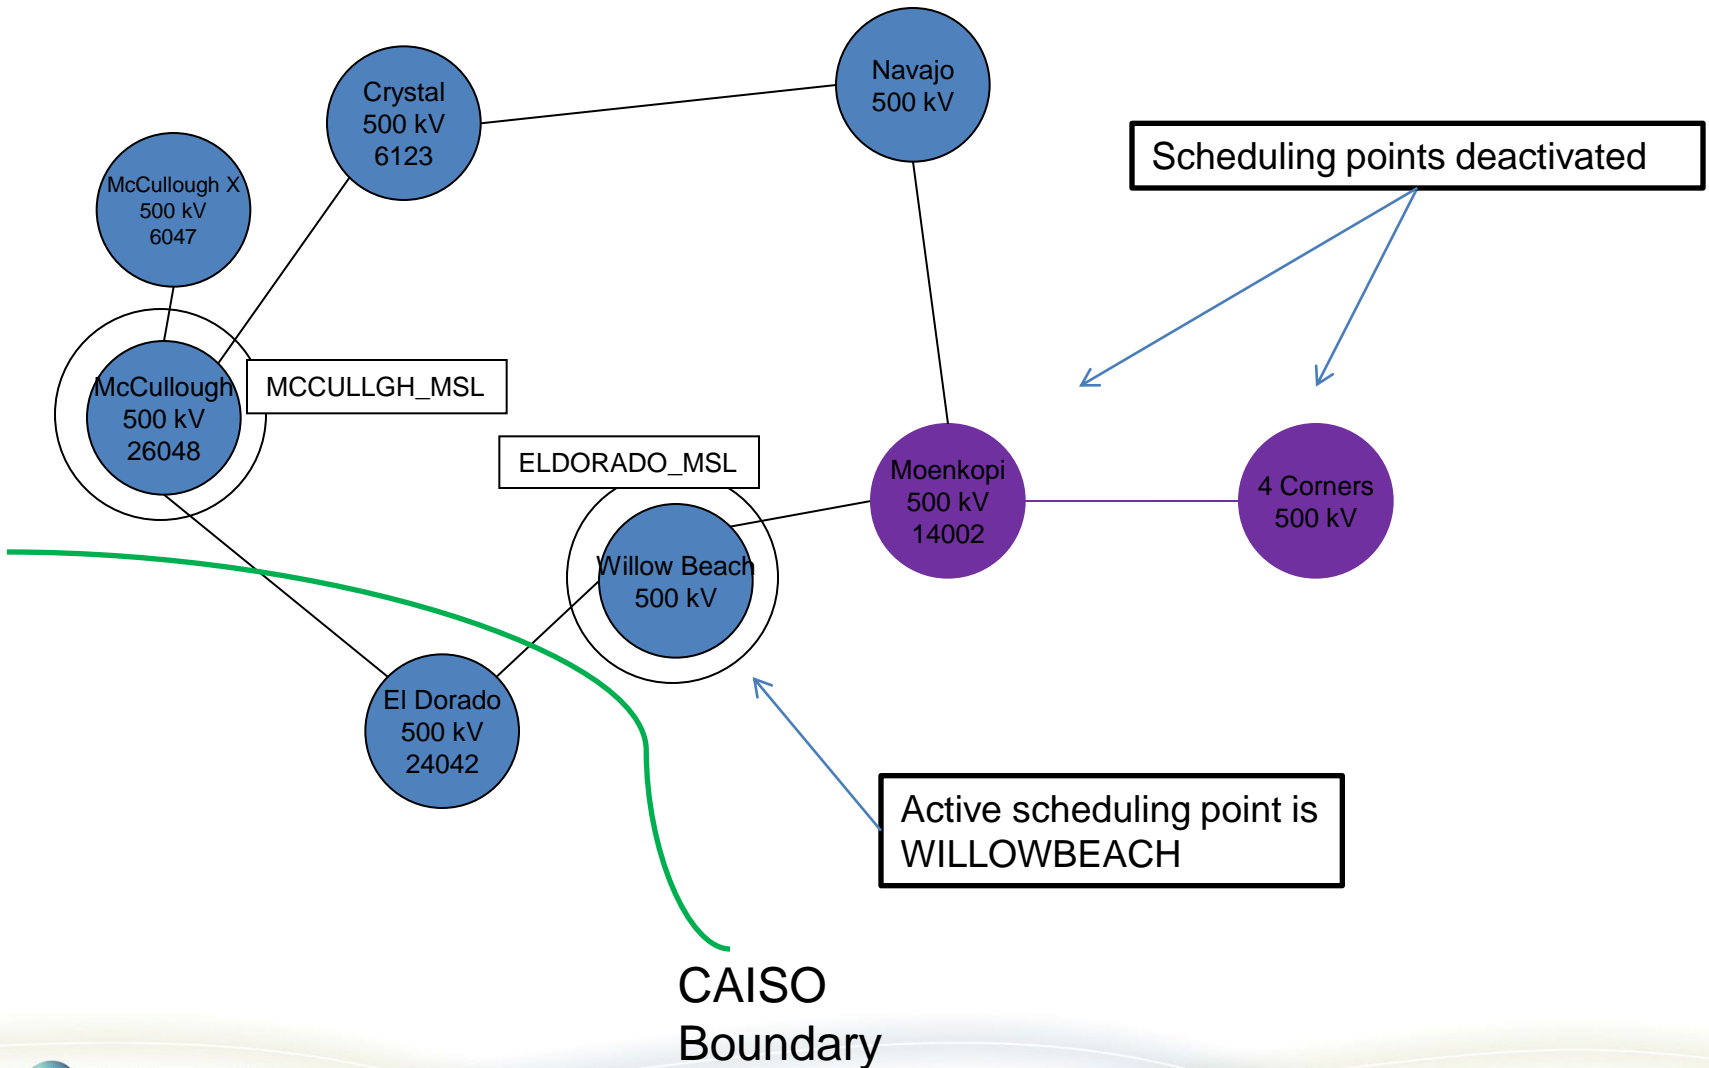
Crystal
500 kV
6123

Navajo
500 kV

Scheduling points deactivated

McCullough X
500 kV
6047

McCullough
500 kV
26048

MCCULLGH_MSL

ELDORADO_MSL

Moenkopi
500 kV
14002

4 Corners
500 kV

Willow Beach
500 kV

El Dorado
500 kV
24042

Active scheduling point is WILLOWBEACH

CAISO
Boundary